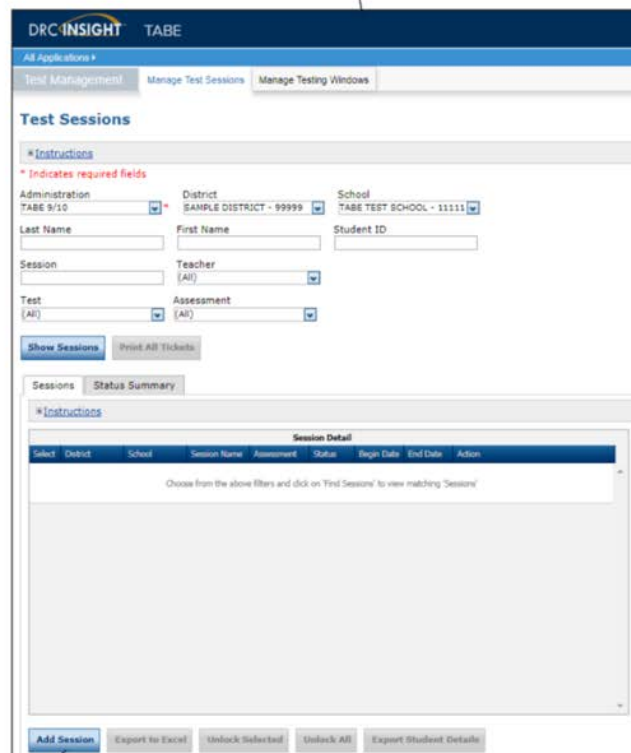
DRC INSIGHT TABE

All Applications ▸

Test Management | Manage Test Sessions | Manage Testing Windows

Test Sessions

⊞Instructions

* Indicates required fields

Administration
TABE 9/10 *

District
SAMPLE DISTRICT - 99999

School
TABE TEST SCHOOL - 11111

Last Name

First Name

Student ID

Session

Teacher
(All)

Test
(All)

Assessment
(All)

Show Sessions | Print All Tickets

Sessions | Status Summary

⊞Instructions

Session Detail

| Select | District | School | Session Name | Assessment | Status | Begin Date | End Date | Action |
|---|---|---|---|---|---|---|---|---|
| Choose from the above filters and click on 'Find Sessions' to view matching 'Sessions' | | | | | | | | |

Add Session | Export to Excel | Unlock Selected | Unlock All | Export Student Details